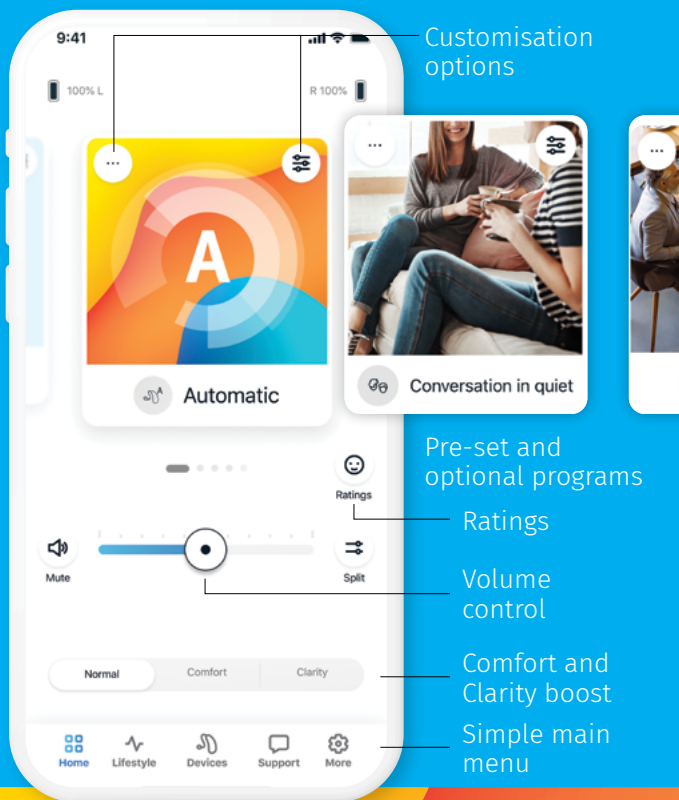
9:41

100% L

R 100%

Customisation options

A

Automatic

Conversation in quiet

Pre-set and optional programs

Ratings

Ratings

Mute

Split

Volume control

Normal

Comfort

Clarity

Comfort and Clarity boost

Home

Lifestyle

Devices

Support

More

Simple main menu